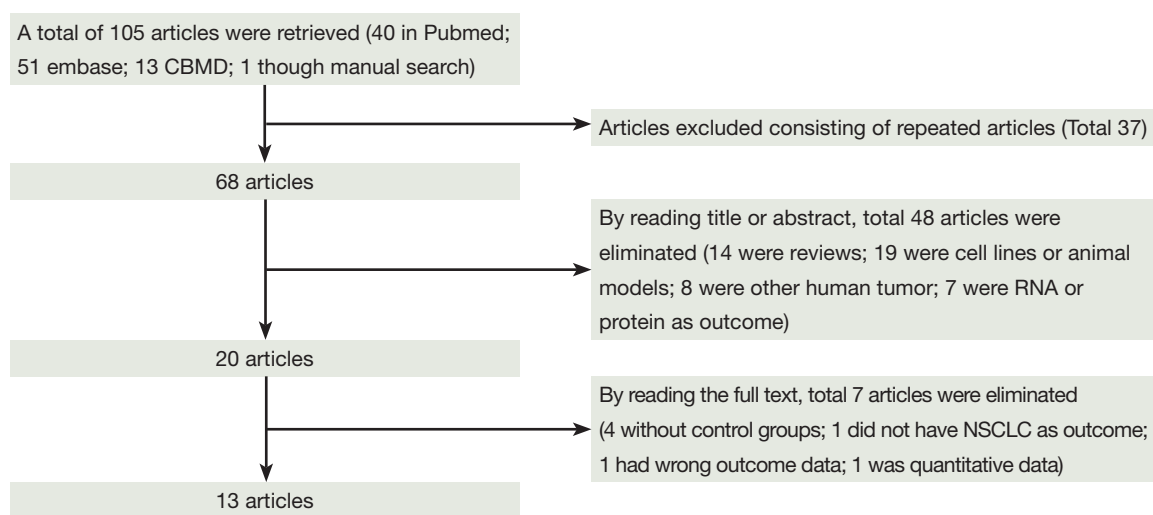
A total of 105 articles were retrieved (40 in Pubmed; 51 embase; 13 CBMD; 1 though manual search)

Articles excluded consisting of repeated articles (Total 37)

68 articles

By reading title or abstract, total 48 articles were eliminated (14 were reviews; 19 were cell lines or animal models; 8 were other human tumor; 7 were RNA or protein as outcome)

20 articles

By reading the full text, total 7 articles were eliminated (4 without control groups; 1 did not have NSCLC as outcome; 1 had wrong outcome data; 1 was quantitative data)

13 articles